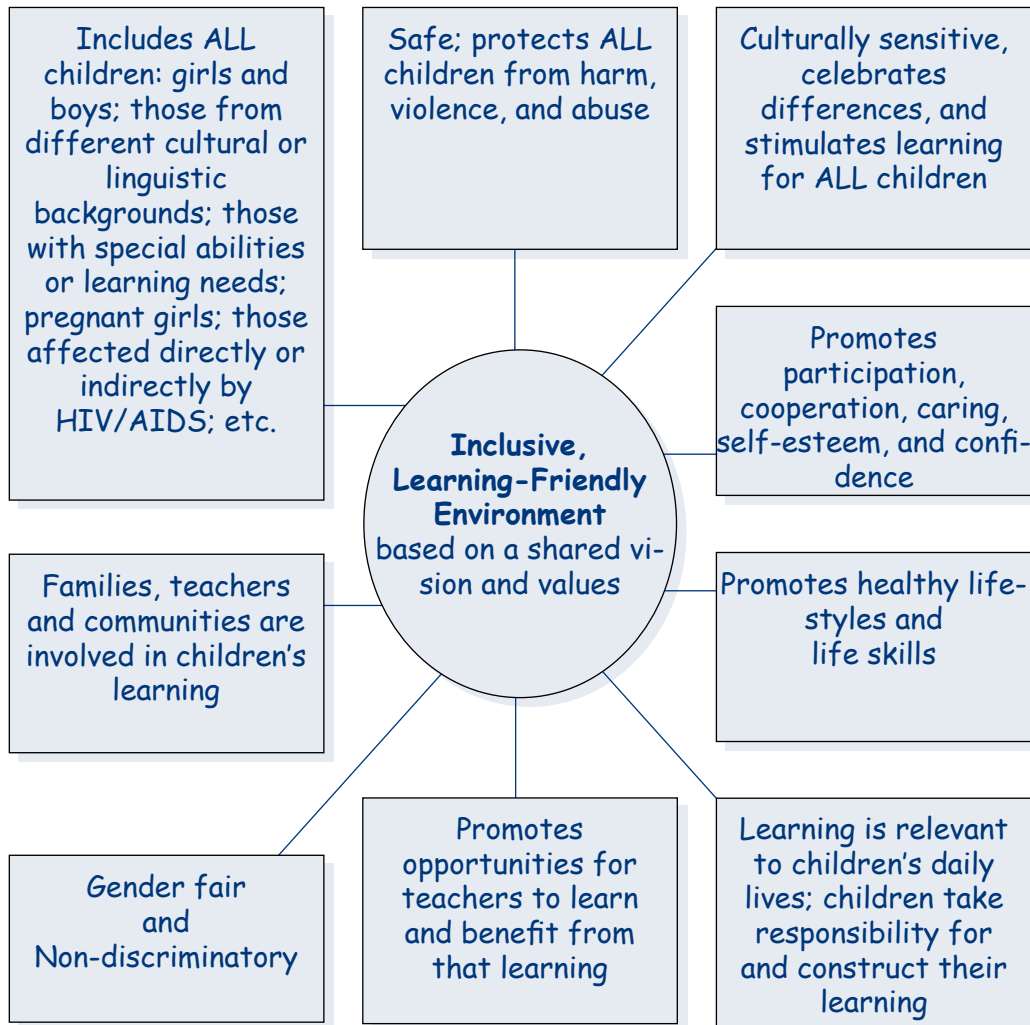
Includes ALL children: girls and boys; those from different cultural or linguistic backgrounds; those with special abilities or learning needs; pregnant girls; those affected directly or indirectly by HIV/AIDS; etc.

Safe; protects ALL children from harm, violence, and abuse

Culturally sensitive, celebrates differences, and stimulates learning for ALL children

Promotes participation, cooperation, caring, self-esteem, and confidence

Inclusive, Learning-Friendly Environment based on a shared vision and values

Families, teachers and communities are involved in children's learning

Promotes healthy lifestyles and life skills

Gender fair and Non-discriminatory

Promotes opportunities for teachers to learn and benefit from that learning

Learning is relevant to children's daily lives; children take responsibility for and construct their learning